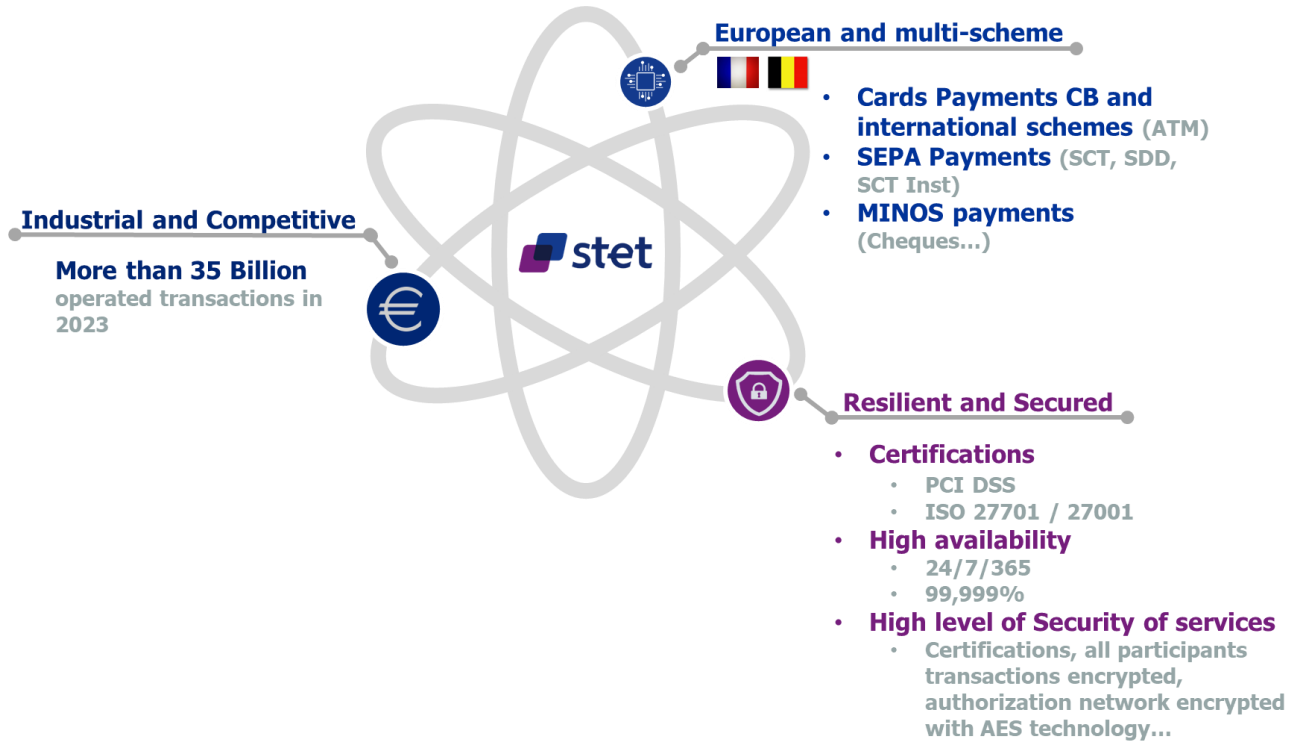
European and multi-scheme

- Cards Payments CB and international schemes (ATM)
- SEPA Payments (SCT, SDD, SCT Inst)
- MINOS payments (Cheques...)

Industrial and Competitive

More than 35 Billion operated transactions in 2023

stet

Resilient and Secured

- Certifications
  - PCI DSS
  - ISO 27701 / 27001
- High availability
  - 24/7/365
  - 99,999%
- High level of Security of services
  - Certifications, all participants transactions encrypted, authorization network encrypted with AES technology...